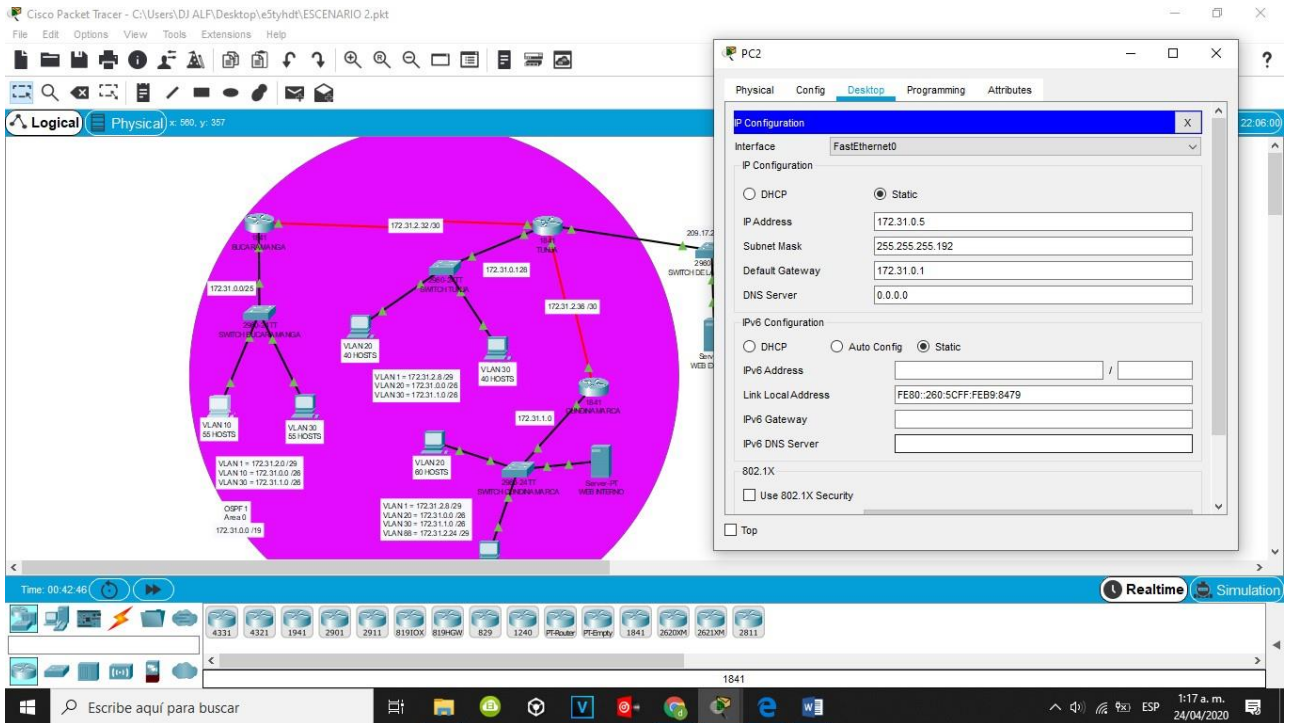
Cisco Packet Tracer - C:\Users\DJ ALF\Desktop\e5tyhdt\ESCENARIO 2.pkt
File Edit Options View Tools Extensions Help

Logical Physical x: 560, y: 357

22:06:00

172.31.2.32 /30
BUCARAMANGA
1841 TUNJA
209.17.2
2960 SWITCH DE L
172.31.0.0/25
172.31.0.128
2960-24TT SWITCH TUNJA
2960-24TT SWITCH BUCARAMANGA
172.31.2.36 /30
VLAN 20 40 HOSTS
VLAN 30 40 HOSTS
Serv WEB E
VLAN 1 = 172.31.2.8 /29
VLAN 20 = 172.31.0.0 /26
VLAN 30 = 172.31.1.0 /26
1841 CUNDINAMARCA
VLAN 10 55 HOSTS
VLAN 30 55 HOSTS
172.31.1.0
VLAN 20 60 HOSTS
VLAN 1 = 172.31.2.0 /29
VLAN 10 = 172.31.0.0 /26
VLAN 30 = 172.31.1.0 /26
2960-24TT SWITCH CUNDINAMARCA
Server-PT WEB INTERNO
OSPF 1 Area 0
172.31.0.0 /19
VLAN 1 = 172.31.2.8 /29
VLAN 20 = 172.31.0.0 /26
VLAN 30 = 172.31.1.0 /26
VLAN 88 = 172.31.2.24 /29

PC2
Physical Config Desktop Programming Attributes
IP Configuration X
Interface FastEthernet0
IP Configuration
DHCP Static
IP Address 172.31.0.5
Subnet Mask 255.255.255.192
Default Gateway 172.31.0.1
DNS Server 0.0.0.0
IPv6 Configuration
DHCP Auto Config Static
IPv6 Address /
Link Local Address FE80::260:5CFF:FEB9:8479
IPv6 Gateway
IPv6 DNS Server
802.1X
Use 802.1X Security
Top

Time: 00:42:46
Realtime Simulation
4331 4321 1941 2901 2911 819IOX 819HGW 829 1240 PT-Router PT-Empty 1841 2620XM 2621XM 2811
1841

Escribe aquí para buscar
ESP 1:17 a. m. 24/04/2020